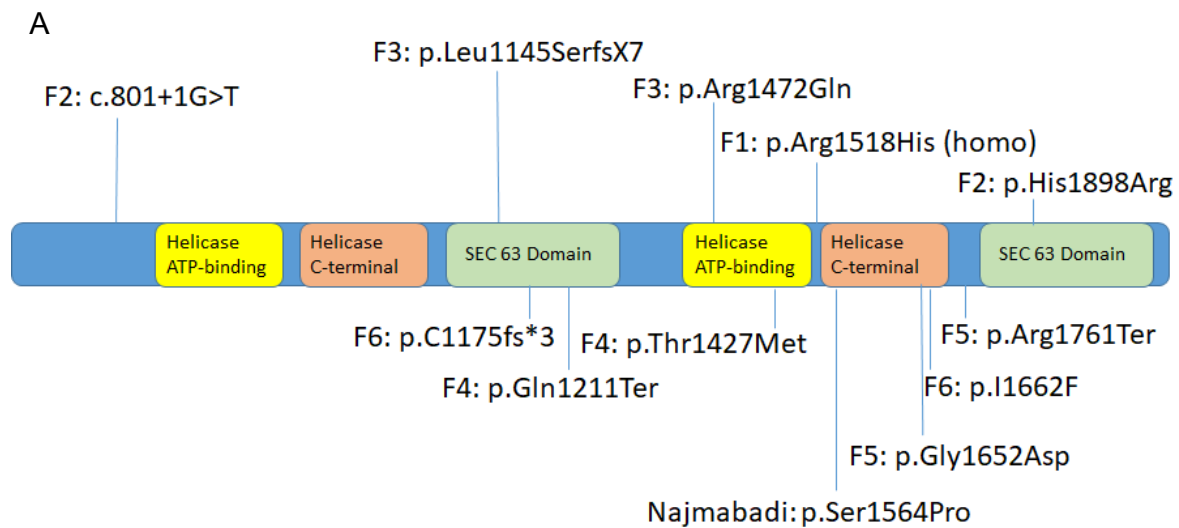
A

F3: p.Leu1145SerfsX7

F2: c.801+1G>T

F3: p.Arg1472Gln

F1: p.Arg1518His (homo)

F2: p.His1898Arg

Helicase ATP-binding

Helicase C-terminal

SEC 63 Domain

Helicase ATP-binding

Helicase C-terminal

SEC 63 Domain

F6: p.C1175fs*3

F4: p.Thr1427Met

F5: p.Arg1761Ter

F4: p.Gln1211Ter

F6: p.I1662F

F5: p.Gly1652Asp

Najmabadi: p.Ser1564Pro